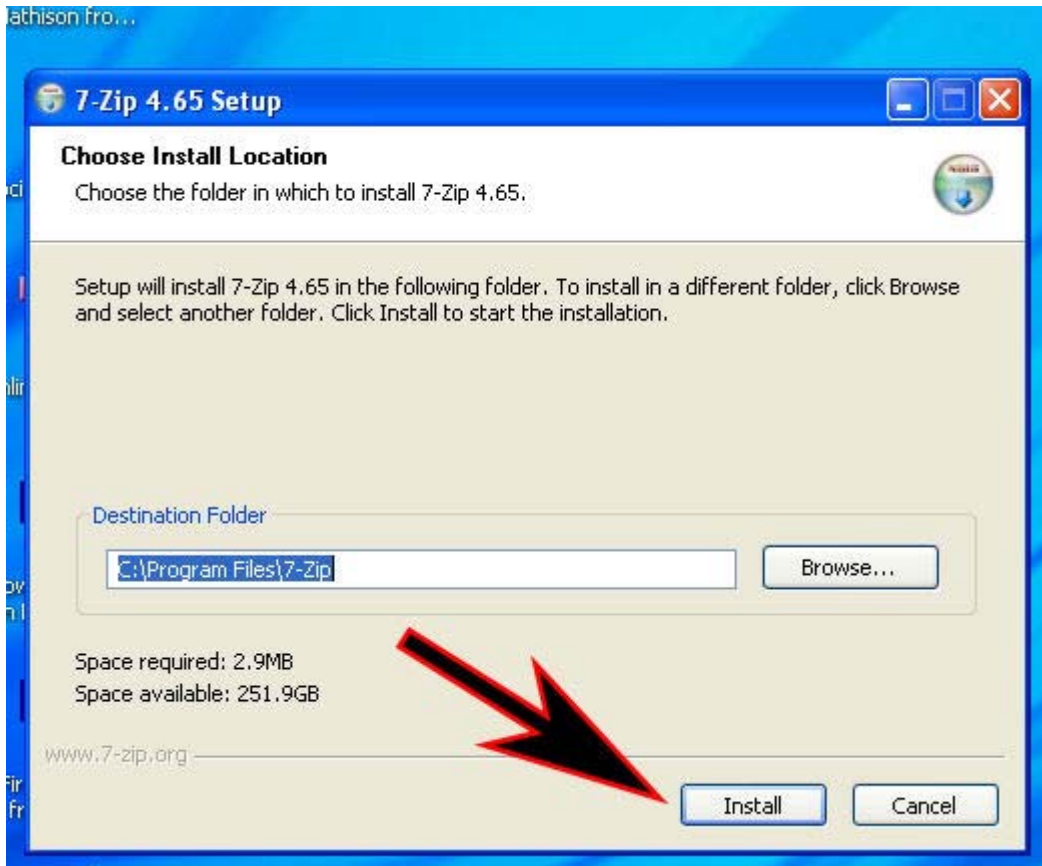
lathison fro...

7-Zip 4.65 Setup

Choose Install Location

Choose the folder in which to install 7-Zip 4.65.

Setup will install 7-Zip 4.65 in the following folder. To install in a different folder, click Browse and select another folder. Click Install to start the installation.

Destination Folder

C:\Program Files\7-Zip

Browse...

Space required: 2.9MB

Space available: 251.9GB

www.7-zip.org

Install

Cancel